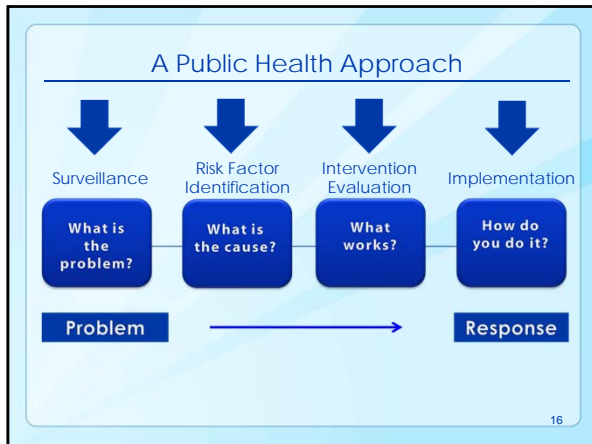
A Public Health Approach

Surveillance

Risk Factor Identification

Intervention Evaluation

Implementation

What is the problem?

What is the cause?

What works?

How do you do it?

Problem

Response

16